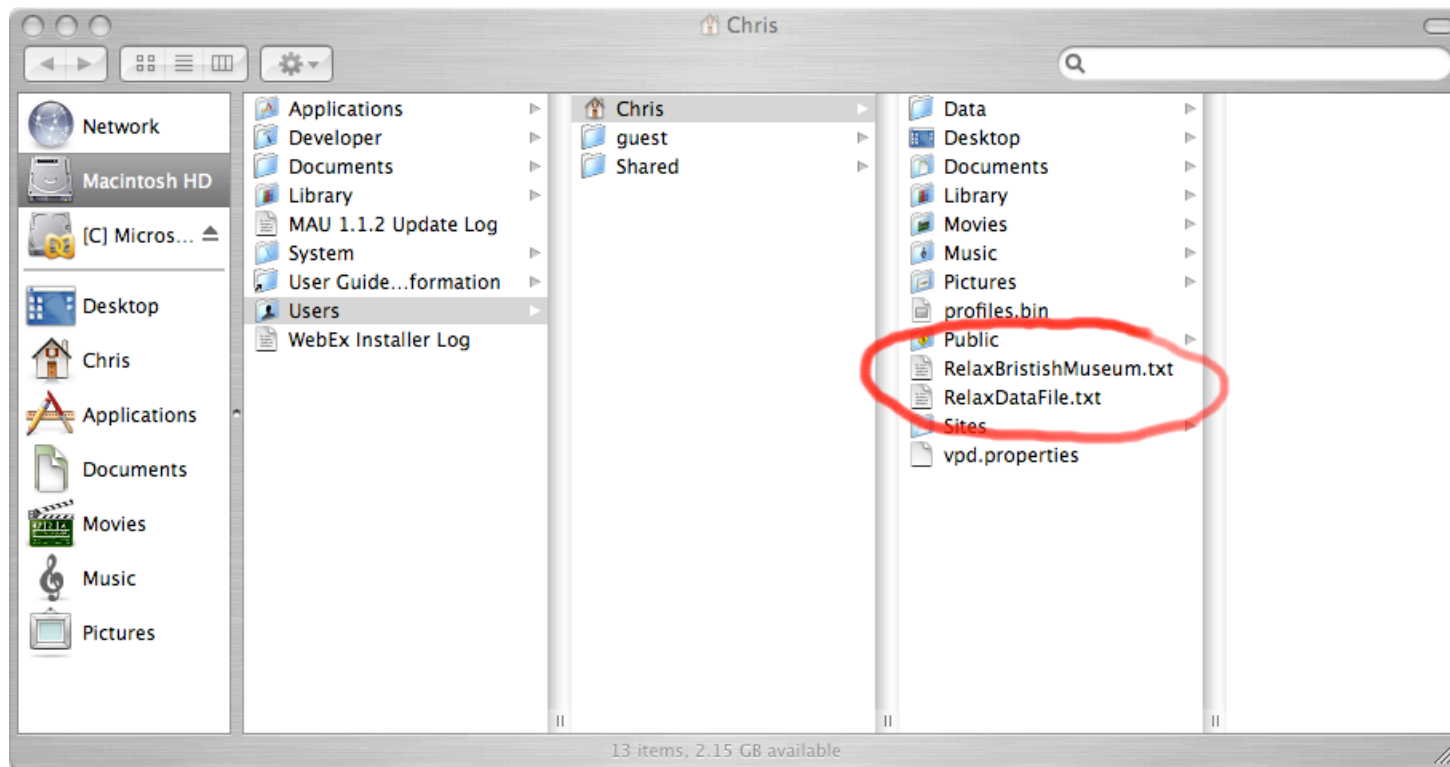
Chris

Network
Macintosh HD
[C] Micros...
Desktop
Chris
Applications
Documents
Movies
Music
Pictures

Applications
Developer
Documents
Library
MAU 1.1.2 Update Log
System
User Guide...formation
Users
WebEx Installer Log

Chris
guest
Shared

Data
Desktop
Documents
Library
Movies
Music
Pictures
profiles.bin
Public
RelaxBristishMuseum.txt
RelaxDataFile.txt
Sites
vpd.properties

13 items, 2.15 GB available